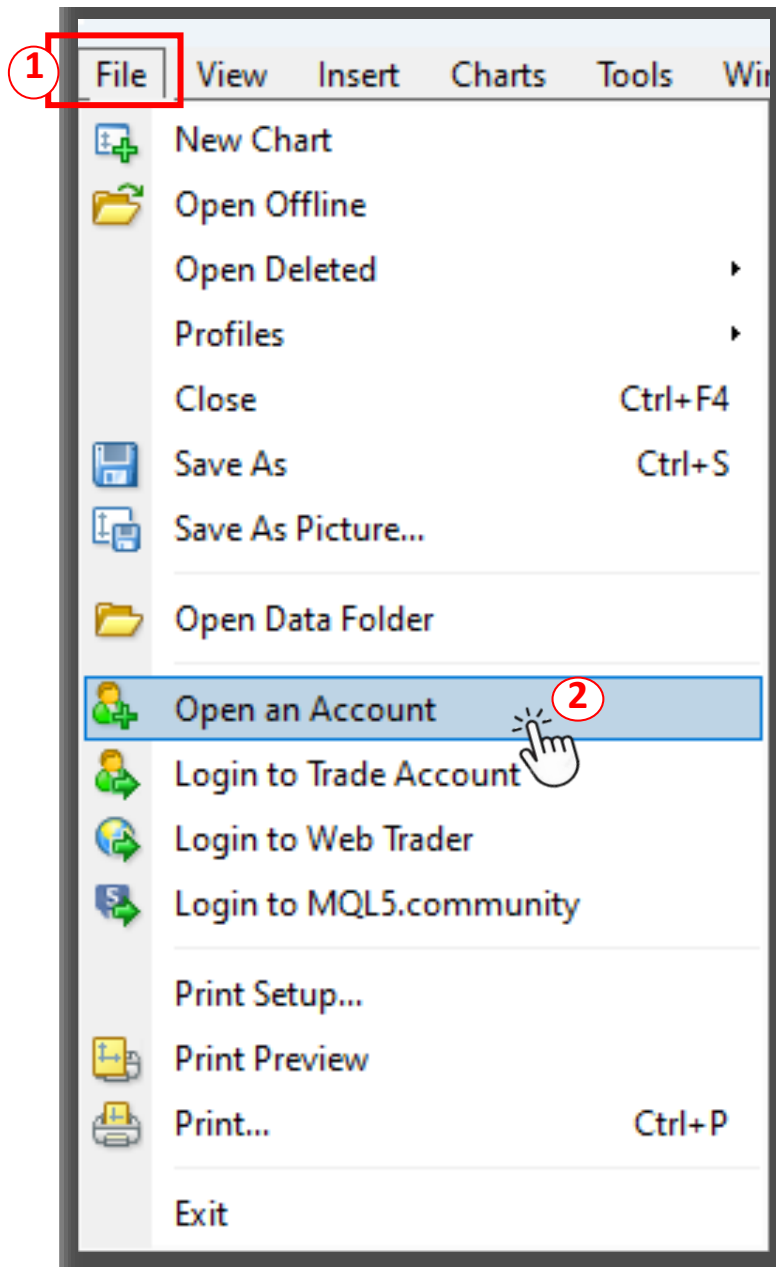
1 File View Insert Charts Tools Wi

New Chart
Open Offline
Open Deleted
Profiles
Close Ctrl+F4
Save As Ctrl+S
Save As Picture...

Open Data Folder

Open an Account 2
Login to Trade Account
Login to Web Trader
Login to MQL5.community

Print Setup...
Print Preview
Print... Ctrl+P

Exit